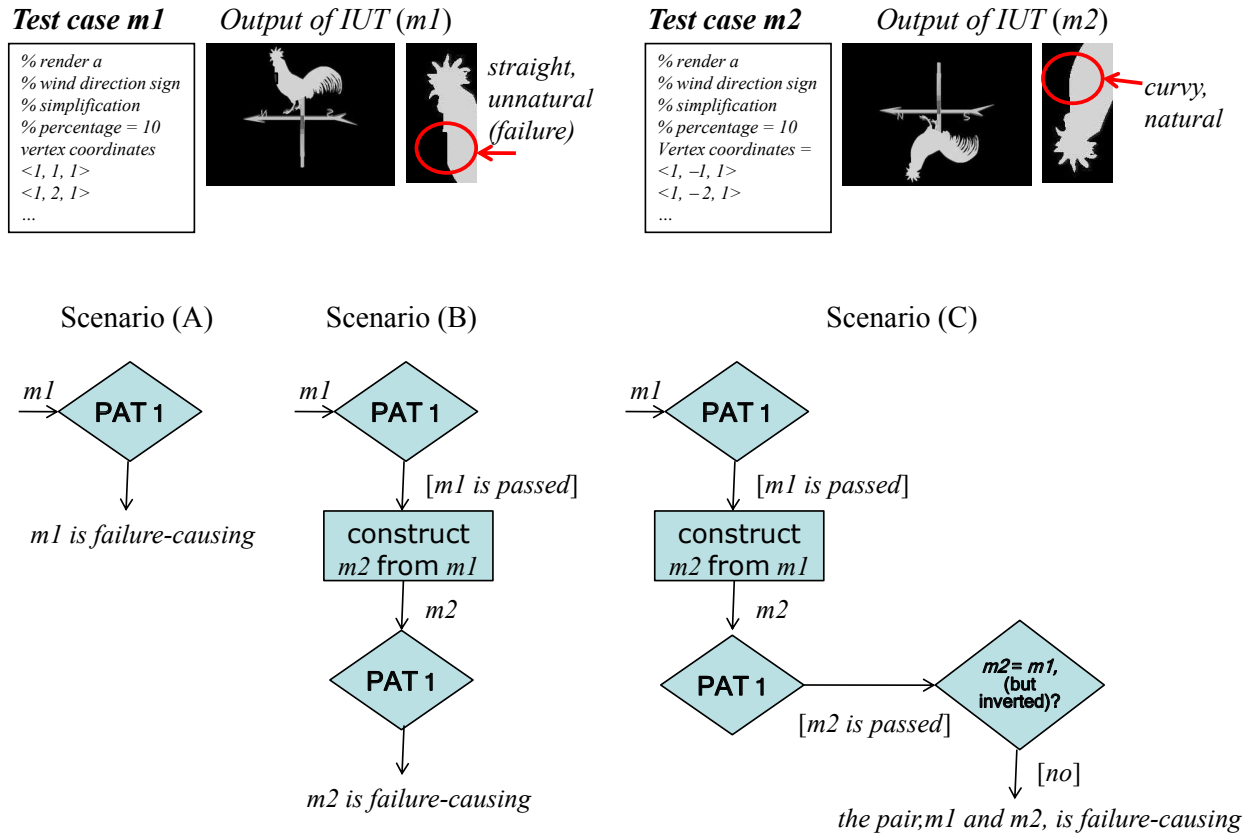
**Test case m1**

% render a
% wind direction sign
% simplification
% percentage = 10
vertex coordinates
<1, 1, 1>
<1, 2, 1>
...

Output of IUT (m1)

straight, unnatural (failure)

**Test case m2**

% render a
% wind direction sign
% simplification
% percentage = 10
Vertex coordinates =
<1, –1, 1>
<1, – 2, 1>
...

Output of IUT (m2)

curvy, natural

Scenario (A)

m1

PAT 1

m1 is failure-causing

Scenario (B)

m1

PAT 1

[m1 is passed]

construct m2 from m1

m2

PAT 1

m2 is failure-causing

Scenario (C)

m1

PAT 1

[m1 is passed]

construct m2 from m1

m2

PAT 1

[m2 is passed]

m2= m1, (but inverted)?

[no]

the pair,m1 and m2, is failure-causing